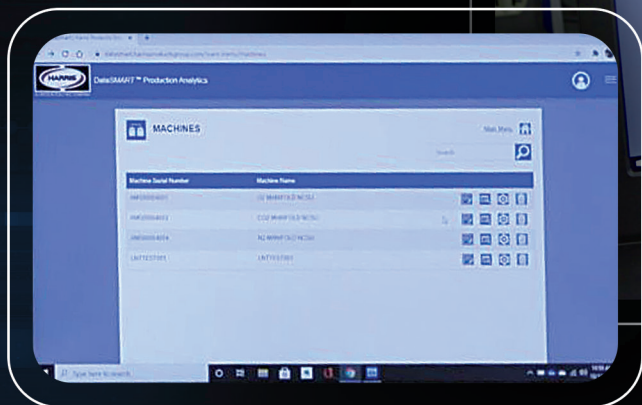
HARRIS

DataSMART™ Production Analytics

MACHINES

Main Menu

Search

| Machine Serial Number | Machine Name |
|---|---|
| HM20004001 | O2 MANIFOLD NCSU |
| HM20004003 | CO2 MANIFOLD NCSU |
| HM20004004 | N2 MANIFOLD NCSU |
| UNITTEST001 | UNITTEST001 |

Type here to search